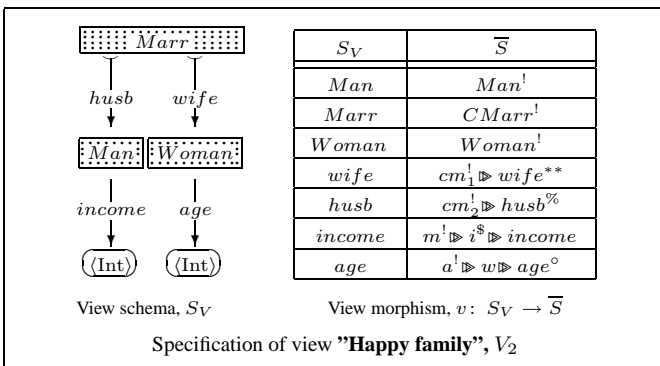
$Marr$

$husb$ $wife$

$Man$ $Woman$

$income$ $age$

$\langle\text{Int}\rangle$ $\langle\text{Int}\rangle$

| $S_V$ | $\overline{S}$ |
|---|---|
| $Man$ | $Man^!$ |
| $Marr$ | $CMarr^!$ |
| $Woman$ | $Woman^!$ |
| $wife$ | $cm_1^! \triangleright wife^{**}$ |
| $husb$ | $cm_2^! \triangleright husb^{\%}$ |
| $income$ | $m^! \triangleright i^{\$} \triangleright income$ |
| $age$ | $a^! \triangleright w \triangleright age^{\circ}$ |

View schema, $S_V$

View morphism, $v\colon\ S_V \to \overline{S}$

Specification of view **"Happy family",** $V_2$